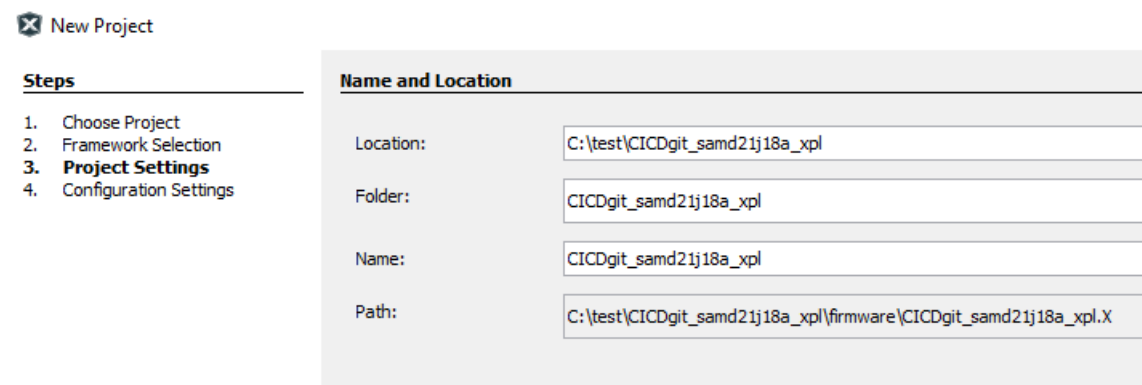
New Project

Steps

1. Choose Project
2. Framework Selection
3. Project Settings
4. Configuration Settings

Name and Location

Location: C:\test\CICDgit_samd21j18a_xpl

Folder: CICDgit_samd21j18a_xpl

Name: CICDgit_samd21j18a_xpl

Path: C:\test\CICDgit_samd21j18a_xpl\firmware\CICDgit_samd21j18a_xpl.X